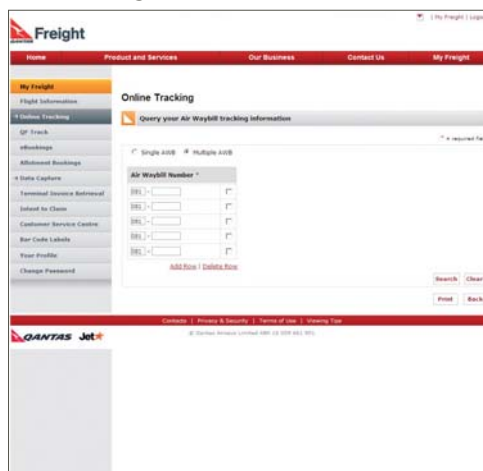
Freight

| My Freight | Logo

Home | Product and Services | Our Business | Contact Us | My Freight

My Freight
Flight Information
+ Online Tracking
QF Track
eBookings
Allotment Bookings
+ Data Capture
Terminal Invoice Retrieval
Intent to Claim
Customer Service Centre
Bar Code Labels
Your Profile
Change Password

Online Tracking

Query your Air Waybill tracking information

* = required fie

Single AWB   Multiple AWB

Air Waybill Number *

081 -
081 -
081 -
081 -
081 -

Add Row | Delete Row

Search   Clear

Print   Back

Contacts | Privacy & Security | Terms of Use | Viewing Tips

© Qantas Airways Limited ABN 16 009 661 901

QANTAS Jet